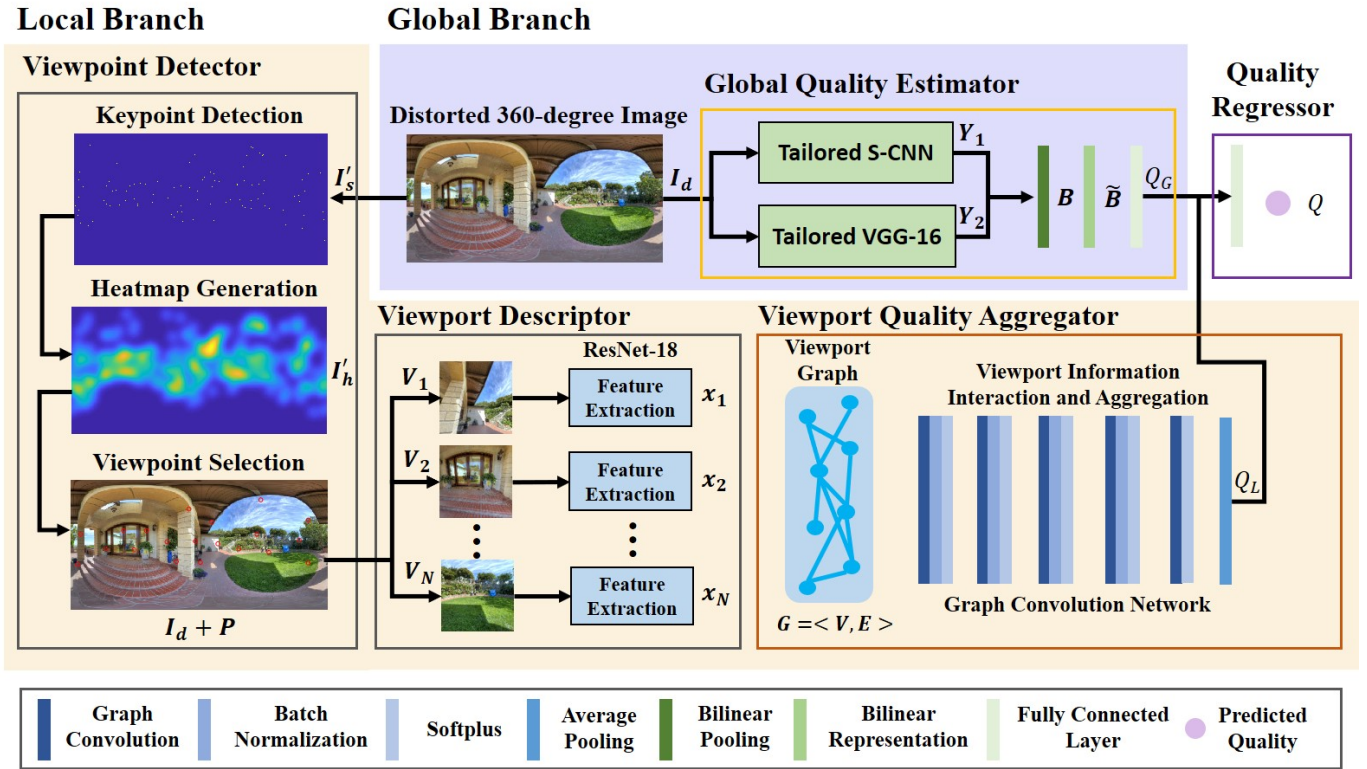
Local Branch

Global Branch

Viewpoint Detector

Keypoint Detection

$I_s'$

Heatmap Generation

$I_h'$

Viewpoint Selection

$I_d + P$

Distorted 360-degree Image

$I_d$

Global Quality Estimator

Tailored S-CNN

$Y_1$

Tailored VGG-16

$Y_2$

$B$

$\widetilde{B}$

$Q_G$

Quality Regressor

$Q$

Viewport Descriptor

ResNet-18

$V_1$

Feature Extraction

$x_1$

$V_2$

Feature Extraction

$x_2$

$V_N$

Feature Extraction

$x_N$

Viewport Quality Aggregator

Viewport Graph

$G =< V, E >$

Viewport Information Interaction and Aggregation

$Q_L$

Graph Convolution Network

Graph Convolution

Batch Normalization

Softplus

Average Pooling

Bilinear Pooling

Bilinear Representation

Fully Connected Layer

Predicted Quality